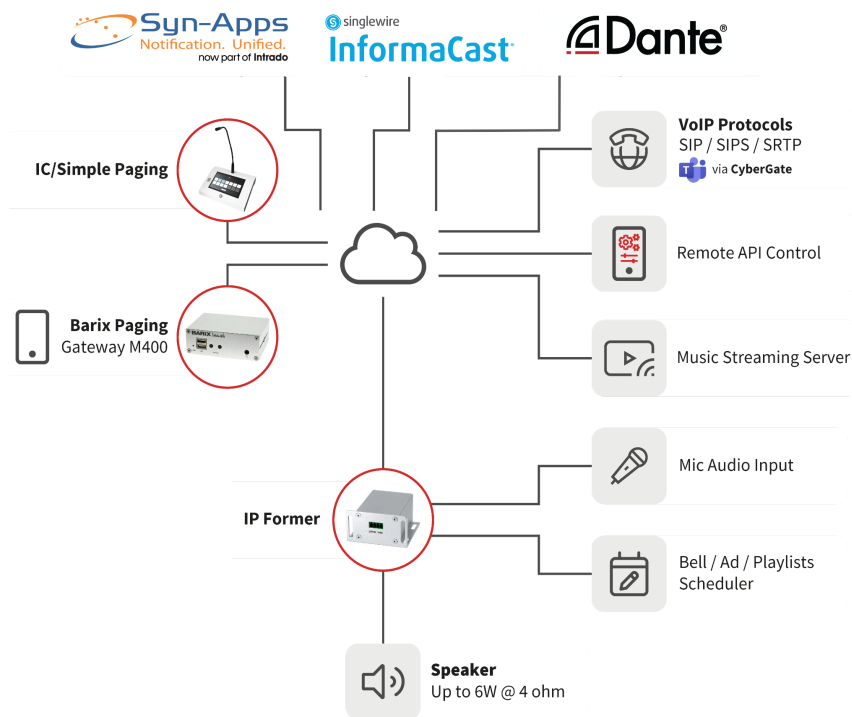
Syn-Apps
Notification. Unified.
now part of Intrado

singlewire
InformaCast

Dante

IC/Simple Paging

Barix Paging
Gateway M400

VoIP Protocols
SIP / SIPS / SRTP
via CyberGate

Remote API Control

Music Streaming Server

Mic Audio Input

IP Former

Bell / Ad / Playlists
Scheduler

Speaker
Up to 6W @ 4 ohm